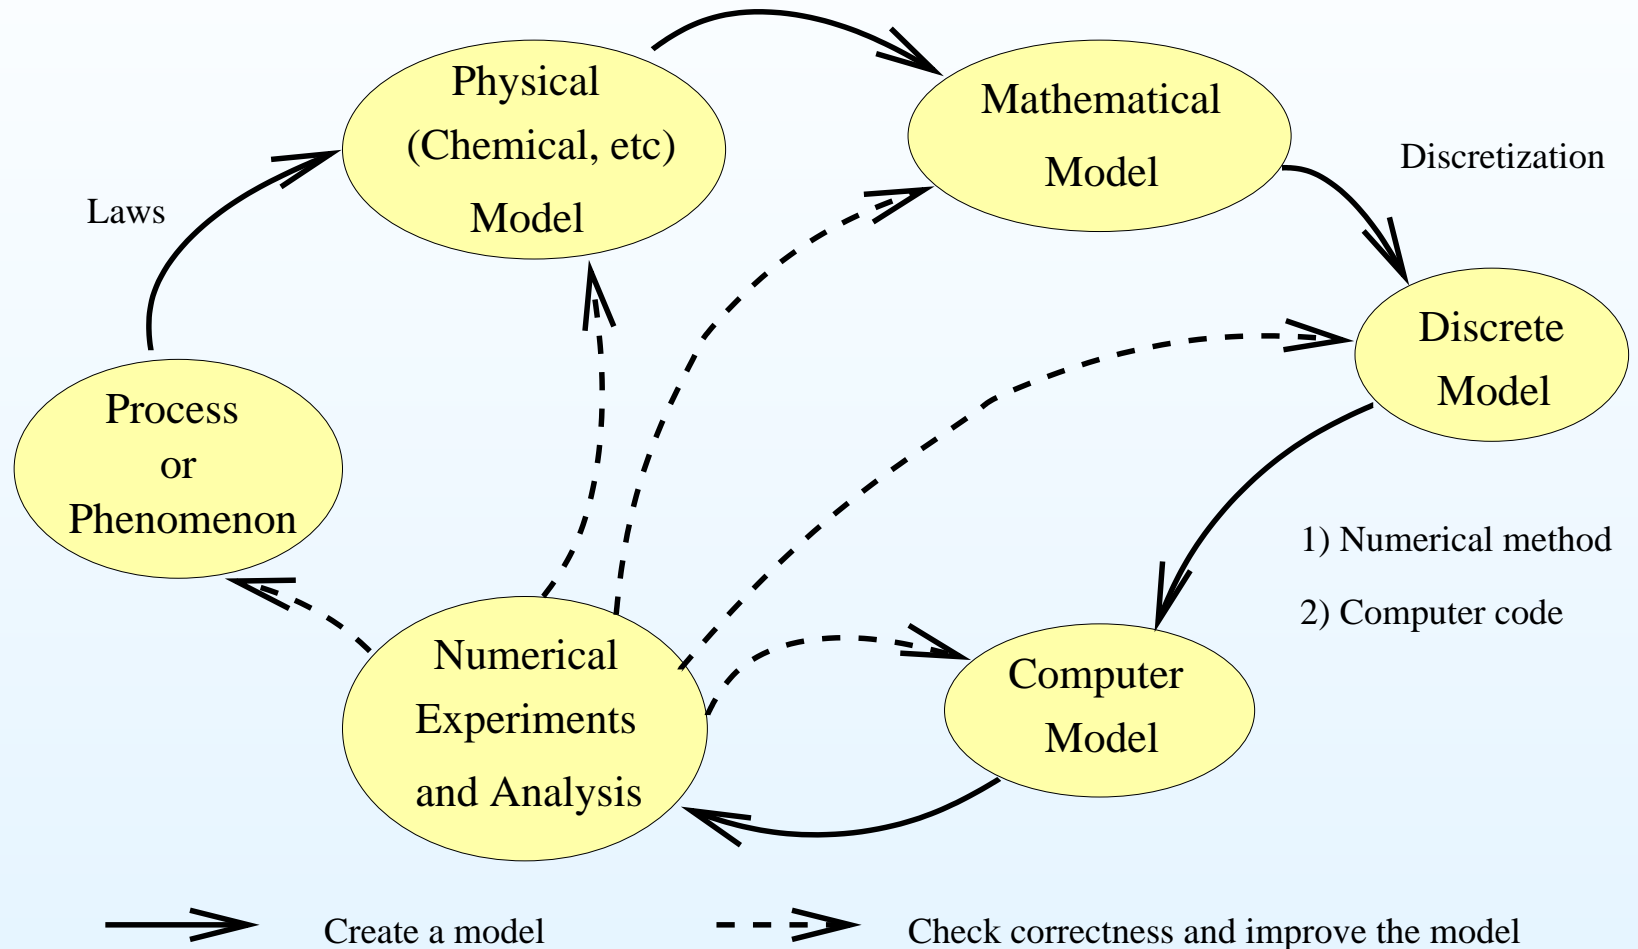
Physical (Chemical, etc) Model

Mathematical Model

Discretization

Laws

Discrete Model

Process or Phenomenon

1) Numerical method

2) Computer code

Numerical Experiments and Analysis

Computer Model

Create a model

Check correctness and improve the model